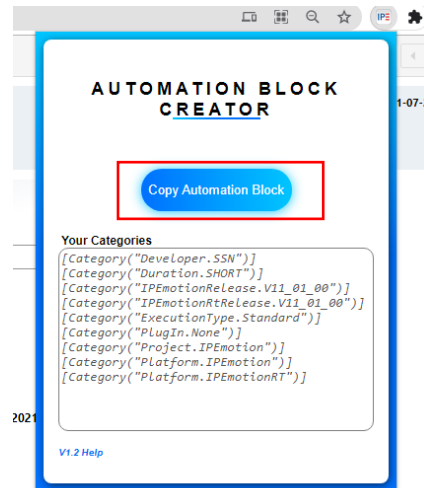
IPE

AUTOMATION BLOCK CREATOR

1-07-

Copy Automation Block

Your Categories

[Category("Developer.SSN")]
[Category("Duration.SHORT")]
[Category("IPEmotionRelease.V11_01_00")]
[Category("IPEmotionRtRelease.V11_01_00")]
[Category("ExecutionType.Standard")]
[Category("PlugIn.None")]
[Category("Project.IPEmotion")]
[Category("Platform.IPEmotion")]
[Category("Platform.IPEmotionRT")]

2021

V1.2 Help